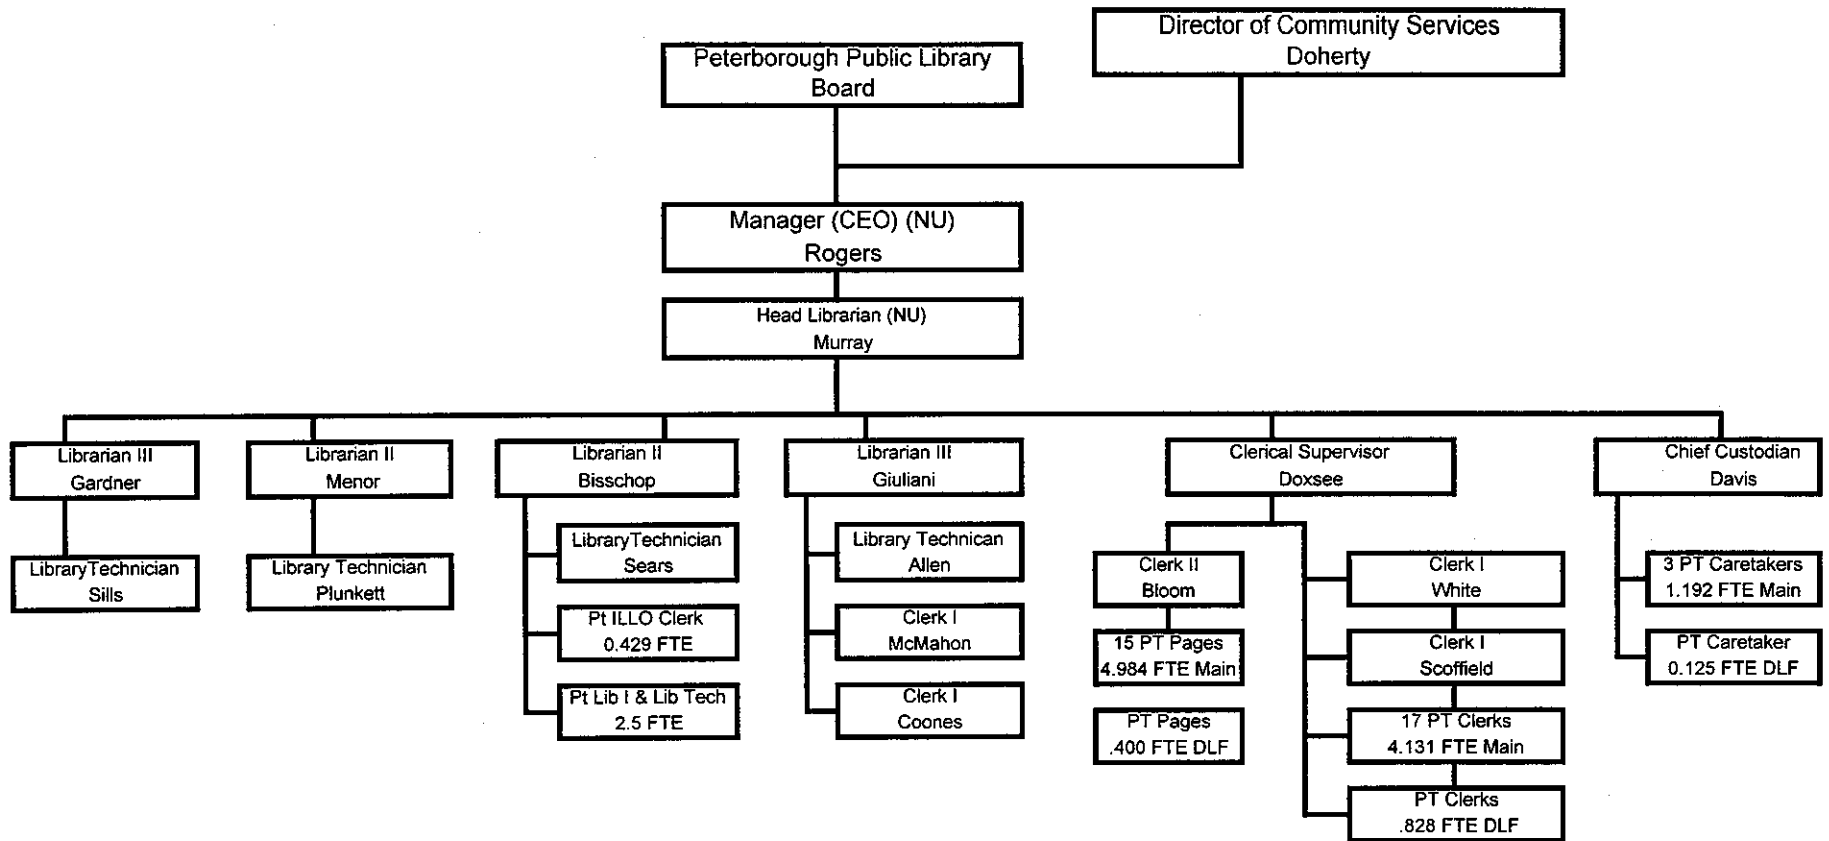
Peterborough Public Library Board

Director of Community Services
Doherty

Manager (CEO) (NU)
Rogers

Head Librarian (NU)
Murray

Librarian III
Gardner

LibraryTechnician
Sills

Librarian II
Menor

Library Technician
Plunkett

Librarian II
Bisschop

LibraryTechnician
Sears

Pt ILLO Clerk
0.429 FTE

Pt Lib I & Lib Tech
2.5 FTE

Librarian III
Giuliani

Library Technican
Allen

Clerk I
McMahon

Clerk I
Coones

Clerical Supervisor
Doxsee

Clerk II
Bloom

15 PT Pages
4.984 FTE Main

PT Pages
.400 FTE DLF

Clerk I
White

Clerk I
Scoffield

17 PT Clerks
4.131 FTE Main

PT Clerks
.828 FTE DLF

Chief Custodian
Davis

3 PT Caretakers
1.192 FTE Main

PT Caretaker
0.125 FTE DLF